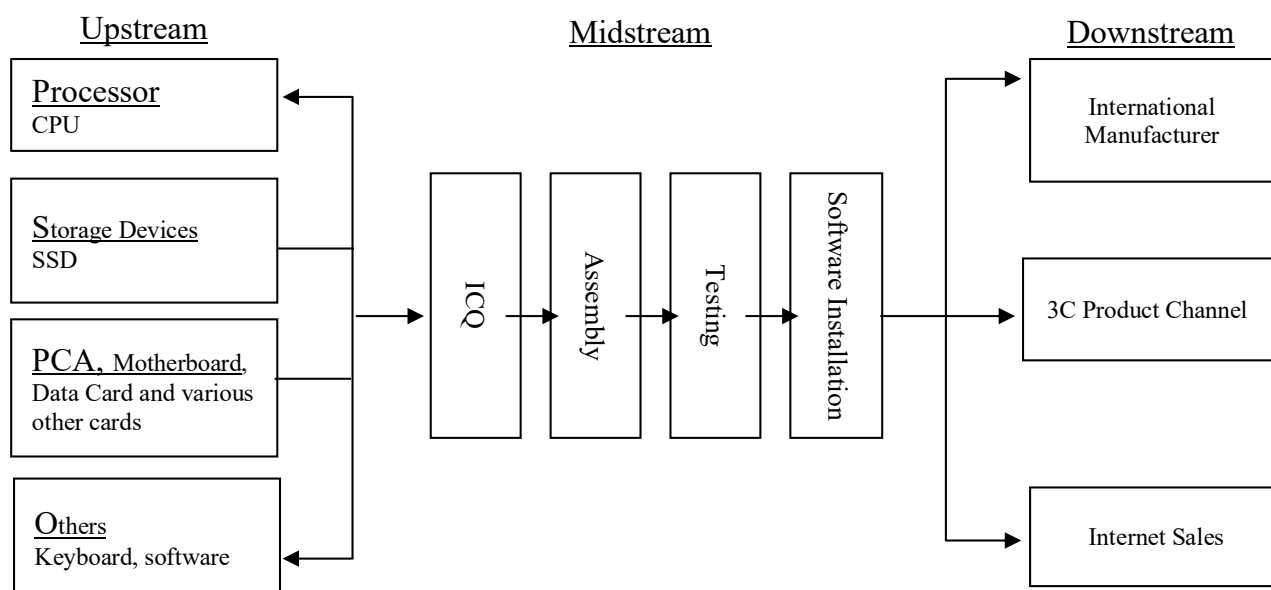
Upstream

Midstream

Downstream

Processor
CPU

Storage Devices
SSD

PCA, Motherboard, Data Card and various other cards

Others
Keyboard, software

ICQ

Assembly

Testing

Software Installation

International Manufacturer

3C Product Channel

Internet Sales